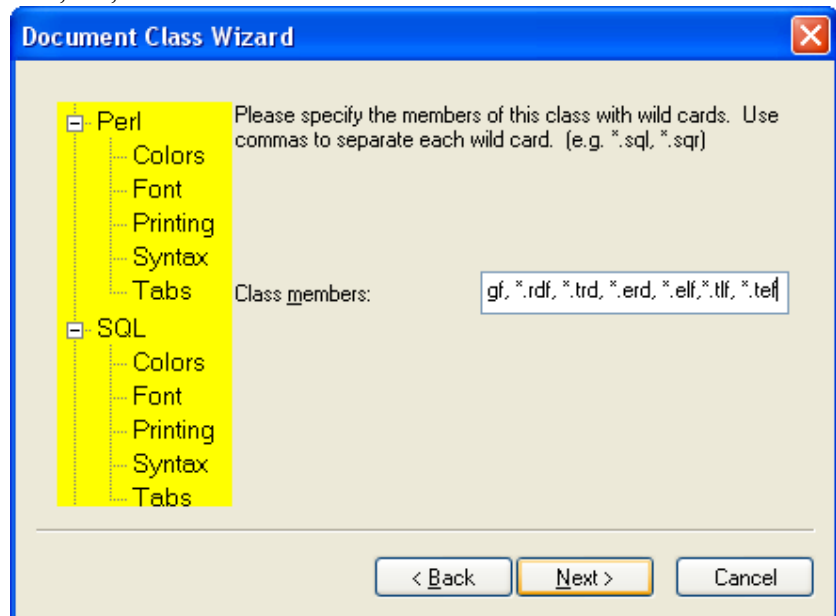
Document Class Wizard

Perl
Colors
Font
Printing
Syntax
Tabs
SQL
Colors
Font
Printing
Syntax
Tabs

Please specify the members of this class with wild cards. Use commas to separate each wild card. (e.g. *.sql, *.sqr)

Class members: gf, *.rdf, *.trd, *.erd, *.elf,*.tlf, *.tef

< Back
Next >
Cancel